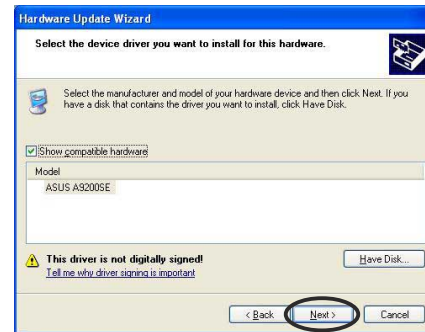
Hardware Update Wizard

Select the device driver you want to install for this hardware.

Select the manufacturer and model of your hardware device and then click Next. If you have a disk that contains the driver you want to install, click Have Disk.

Show compatible hardware

Model

ASUS A9200SE

This driver is not digitally signed!

Tell me why driver signing is important

Have Disk...

< Back

Next >

Cancel